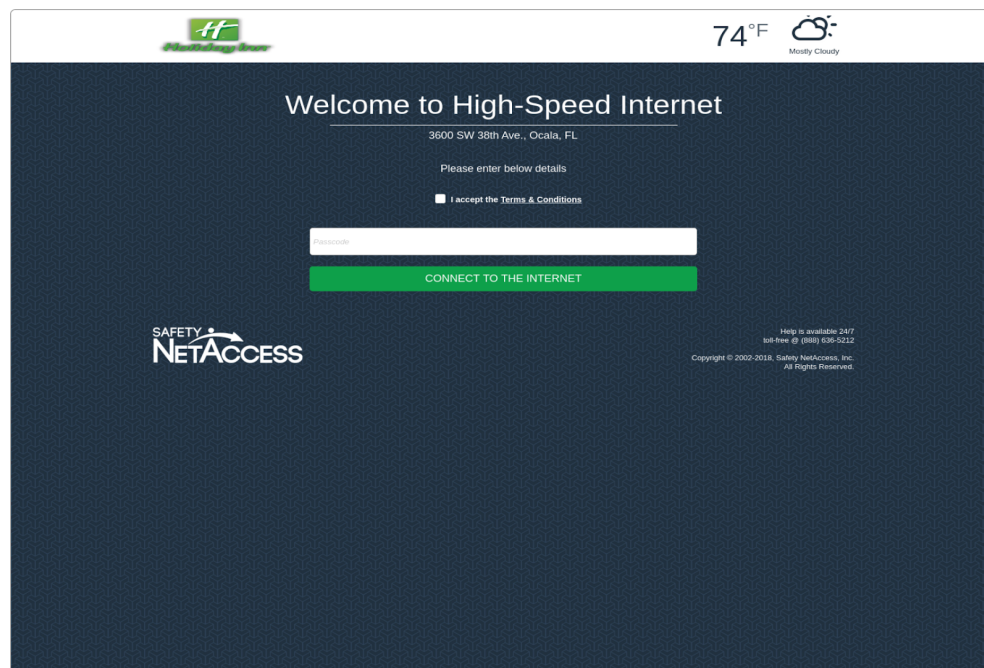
H
Holiday Inn

74°F
Mostly Cloudy

Welcome to High-Speed Internet
3600 SW 38th Ave., Ocala, FL

Please enter below details

I accept the Terms & Conditions

Passcode

CONNECT TO THE INTERNET

SAFETY NETACCESS

Help is available 24/7
toll-free @ (888) 636-5212

Copyright © 2002-2018, Safety NetAccess, Inc.
All Rights Reserved.